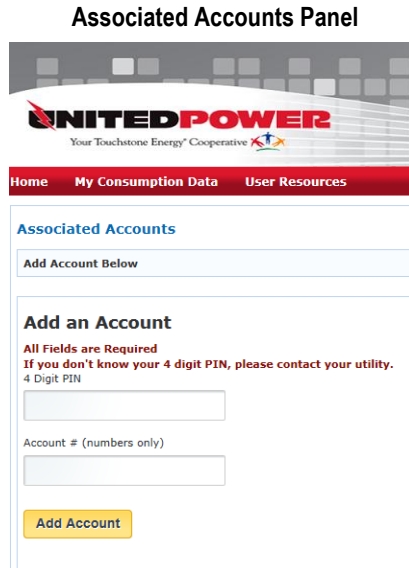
Associated Accounts Panel

UNITEDPOWER
Your Touchstone Energy® Cooperative

Home My Consumption Data User Resources

Associated Accounts

Add Account Below

Add an Account

All Fields are Required
If you don't know your 4 digit PIN, please contact your utility.
4 Digit PIN

Account # (numbers only)

Add Account